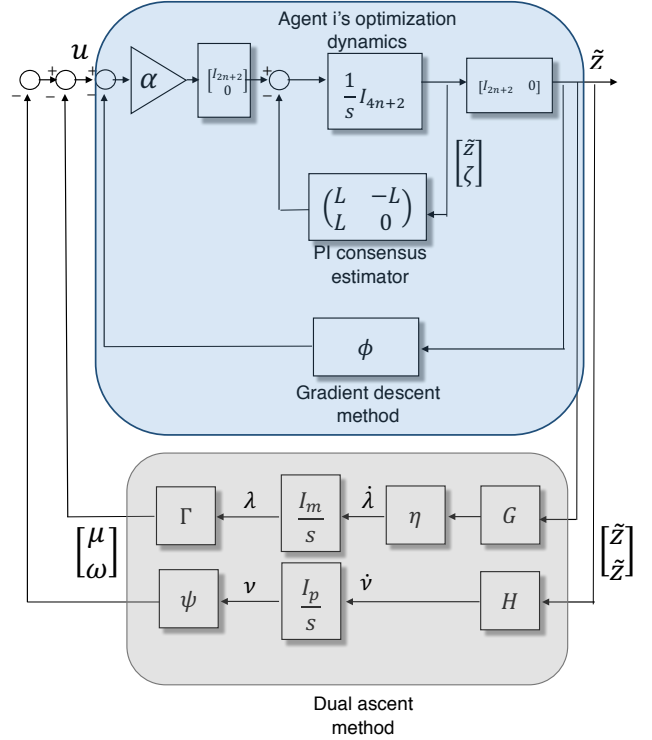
Agent i's optimization dynamics

$u$

$+$ $-$ $+$ $-$ $+$ $-$

$\alpha$

$\begin{bmatrix} I_{2n+2} \\ 0 \end{bmatrix}$

$+$ $-$

$\frac{1}{s} I_{4n+2}$

$[I_{2n+2} \quad 0]$

$\tilde{z}$

$\begin{bmatrix} \tilde{z} \\ \zeta \end{bmatrix}$

$\begin{pmatrix} L & -L \\ L & 0 \end{pmatrix}$

PI consensus estimator

$\phi$

Gradient descent method

$\Gamma$

$\lambda$

$\frac{I_m}{s}$

$\dot{\lambda}$

$\eta$

$G$

$\begin{bmatrix} \mu \\ \omega \end{bmatrix}$

$\begin{bmatrix} \tilde{Z} \\ \tilde{Z} \end{bmatrix}$

$\psi$

$\nu$

$\frac{I_p}{s}$

$\dot{\nu}$

$H$

Dual ascent method